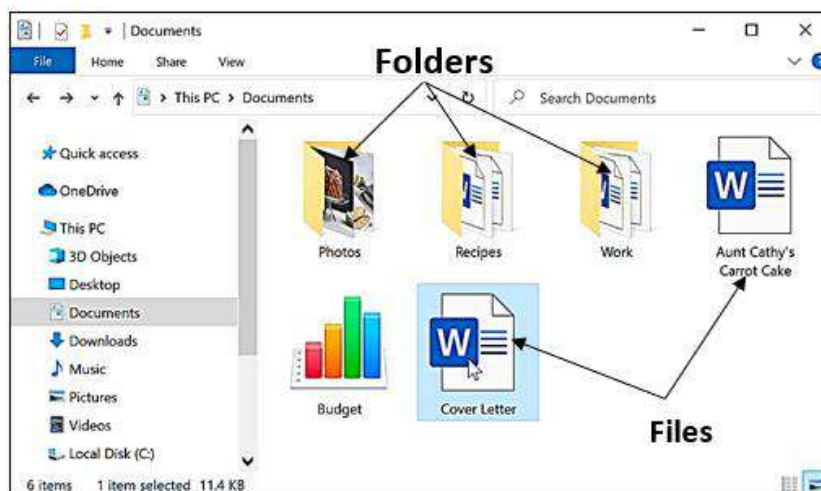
| Documents

File Home Share View

Folders

← → ˅ ↑ > This PC > Documents

Search Documents

Quick access

OneDrive

This PC

3D Objects

Desktop

Documents

Downloads

Music

Pictures

Videos

Local Disk (C:)

Photos

Recipes

Work

Aunt Cathy's Carrot Cake

Budget

Cover Letter

Files

6 items 1 item selected 11.4 KB